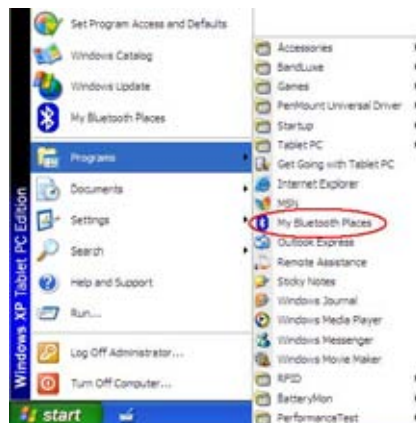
Set Program Access and Defaults
Windows Catalog
Windows Update
My Bluetooth Places
Programs
Documents
Settings
Search
Help and Support
Run...
Log Off Administrator...
Turn Off Computer...
Windows XP Tablet PC Edition
start

Accessories
BandLuxe
Games
PenMount Universal Driver
Startup
Tablet PC
Get Going with Tablet PC
Internet Explorer
MSN
My Bluetooth Places
Outlook Express
Remote Assistance
Sticky Notes
Windows Journal
Windows Media Player
Windows Messenger
Windows Movie Maker
RFID
BatteryMon
PerformanceTest